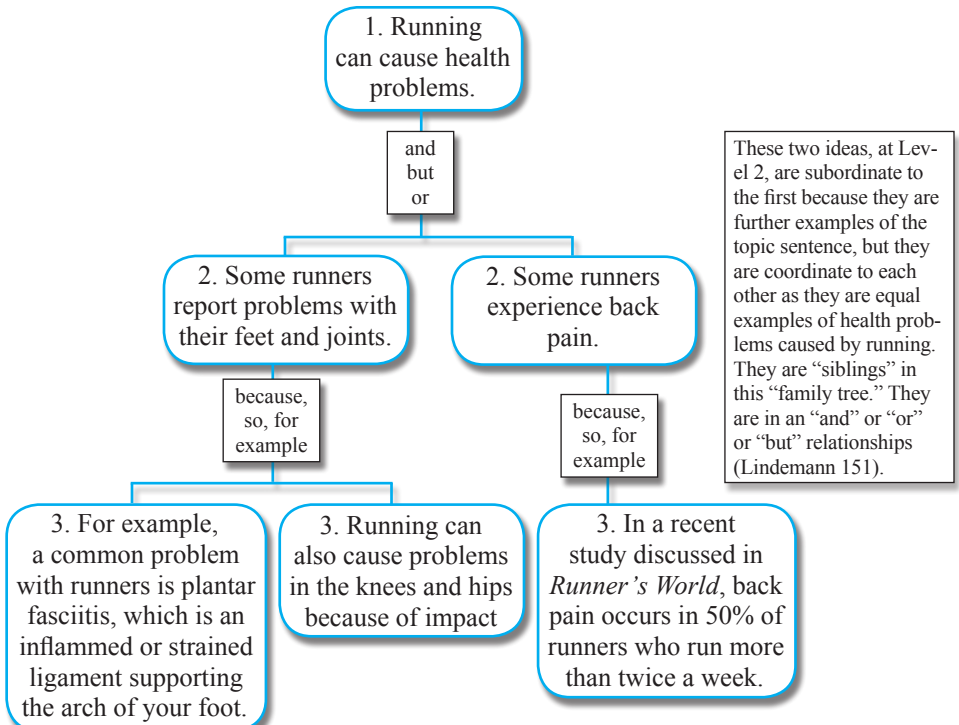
1. Running can cause health problems.

and
but
or

These two ideas, at Level 2, are subordinate to the first because they are further examples of the topic sentence, but they are coordinate to each other as they are equal examples of health problems caused by running. They are "siblings" in this "family tree." They are in an "and" or "or" or "but" relationships (Lindemann 151).

2. Some runners report problems with their feet and joints.

2. Some runners experience back pain.

because, so, for example

because, so, for example

3. For example, a common problem with runners is plantar fasciitis, which is an inflammed or strained ligament supporting the arch of your foot.

3. Running can also cause problems in the knees and hips because of impact

3. In a recent study discussed in *Runner's World*, back pain occurs in 50% of runners who run more than twice a week.